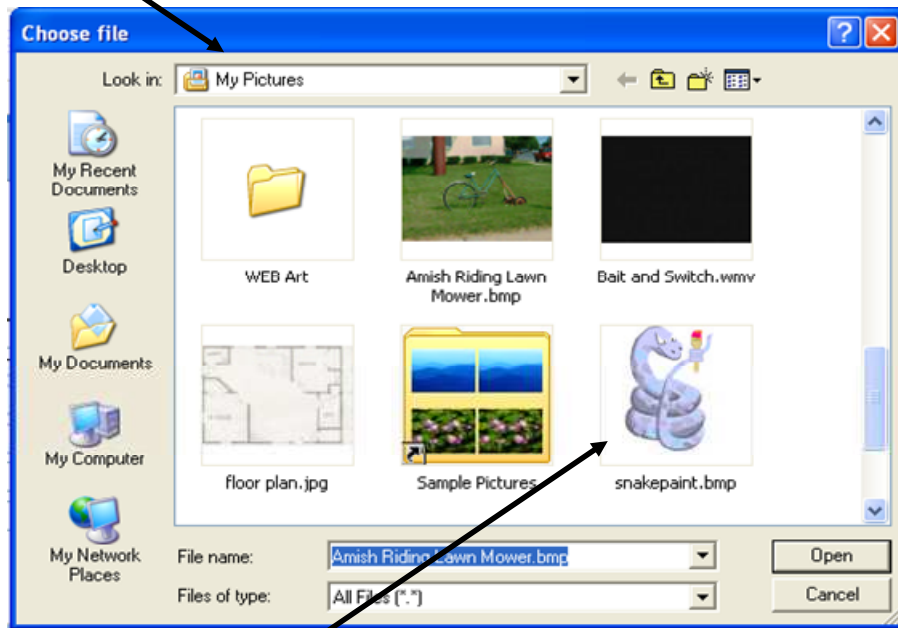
Choose file

Look in: My Pictures

My Recent Documents

Desktop

My Documents

My Computer

My Network Places

WEB Art

Amish Riding Lawn Mower.bmp

Bait and Switch.wmv

floor plan.jpg

Sample Pictures

snakepaint.bmp

File name: Amish Riding Lawn Mower.bmp

Files of type: All Files (*.*)

Open

Cancel